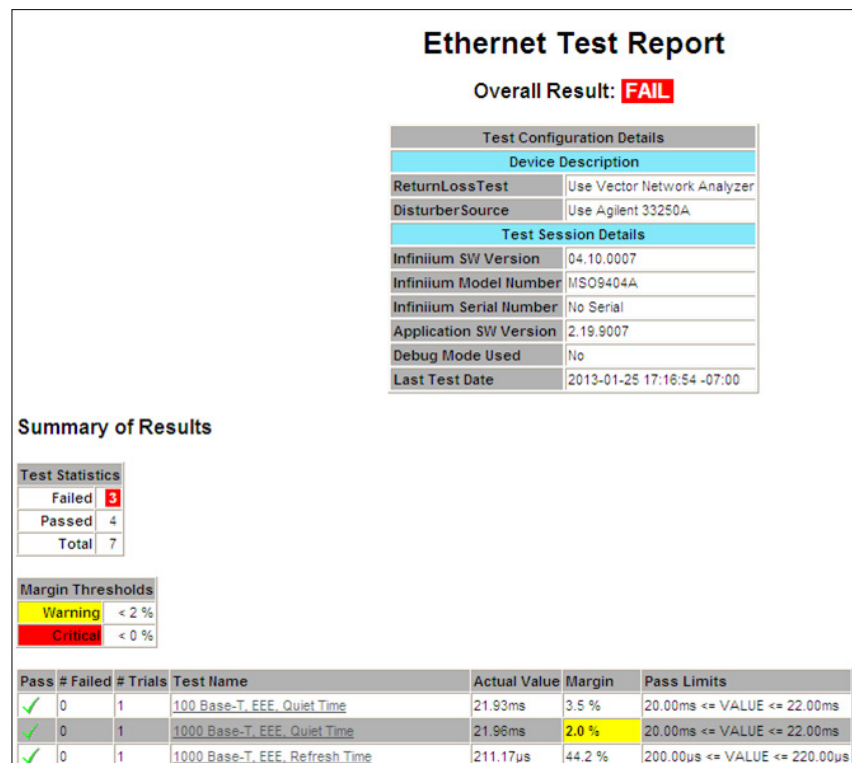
Ethernet Test Report

Overall Result: FAIL

| Test Configuration Details | |
|---|---|
| Device Description | |
| ReturnLossTest | Use Vector Network Analyzer |
| DisturberSource | Use Agilent 33250A |
| Test Session Details | |
| Infiniium SW Version | 04.10.0007 |
| Infiniium Model Number | MSO9404A |
| Infiniium Serial Number | No Serial |
| Application SW Version | 2.19.9007 |
| Debug Mode Used | No |
| Last Test Date | 2013-01-25 17:16:54 -07:00 |

Summary of Results

| Test Statistics | |
|---|---|
| Failed | 3 |
| Passed | 4 |
| Total | 7 |

| Margin Thresholds | |
|---|---|
| Warning | < 2 % |
| Critical | < 0 % |

| Pass | # Failed | # Trials | Test Name | Actual Value | Margin | Pass Limits |
|---|---|---|---|---|---|---|
| ✓ | 0 | 1 | 100 Base-T, EEE, Quiet Time | 21.93ms | 3.5 % | 20.00ms <= VALUE <= 22.00ms |
| ✓ | 0 | 1 | 1000 Base-T, EEE, Quiet Time | 21.96ms | 2.0 % | 20.00ms <= VALUE <= 22.00ms |
| ✓ | 0 | 1 | 1000 Base-T, EEE, Refresh Time | 211.17µs | 44.2 % | 200.00µs <= VALUE <= 220.00µs |